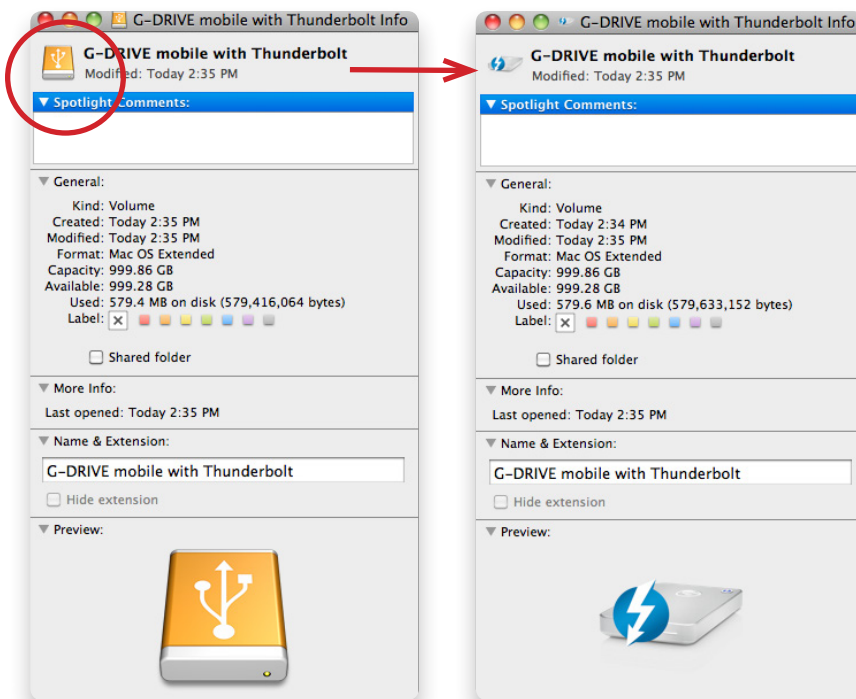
G-DRIVE mobile with Thunderbolt Info

G-DRIVE mobile with Thunderbolt
Modified: Today 2:35 PM

▼ Spotlight Comments:

▼ General:

Kind: Volume
Created: Today 2:35 PM
Modified: Today 2:35 PM
Format: Mac OS Extended
Capacity: 999.86 GB
Available: 999.28 GB
Used: 579.4 MB on disk (579,416,064 bytes)
Label:

Shared folder

▼ More Info:

Last opened: Today 2:35 PM

▼ Name & Extension:

G-DRIVE mobile with Thunderbolt

Hide extension

▼ Preview:

G-DRIVE mobile with Thunderbolt Info

G-DRIVE mobile with Thunderbolt
Modified: Today 2:35 PM

▼ Spotlight Comments:

▼ General:

Kind: Volume
Created: Today 2:34 PM
Modified: Today 2:35 PM
Format: Mac OS Extended
Capacity: 999.86 GB
Available: 999.28 GB
Used: 579.6 MB on disk (579,633,152 bytes)
Label:

Shared folder

▼ More Info:

Last opened: Today 2:35 PM

▼ Name & Extension:

G-DRIVE mobile with Thunderbolt

Hide extension

▼ Preview: